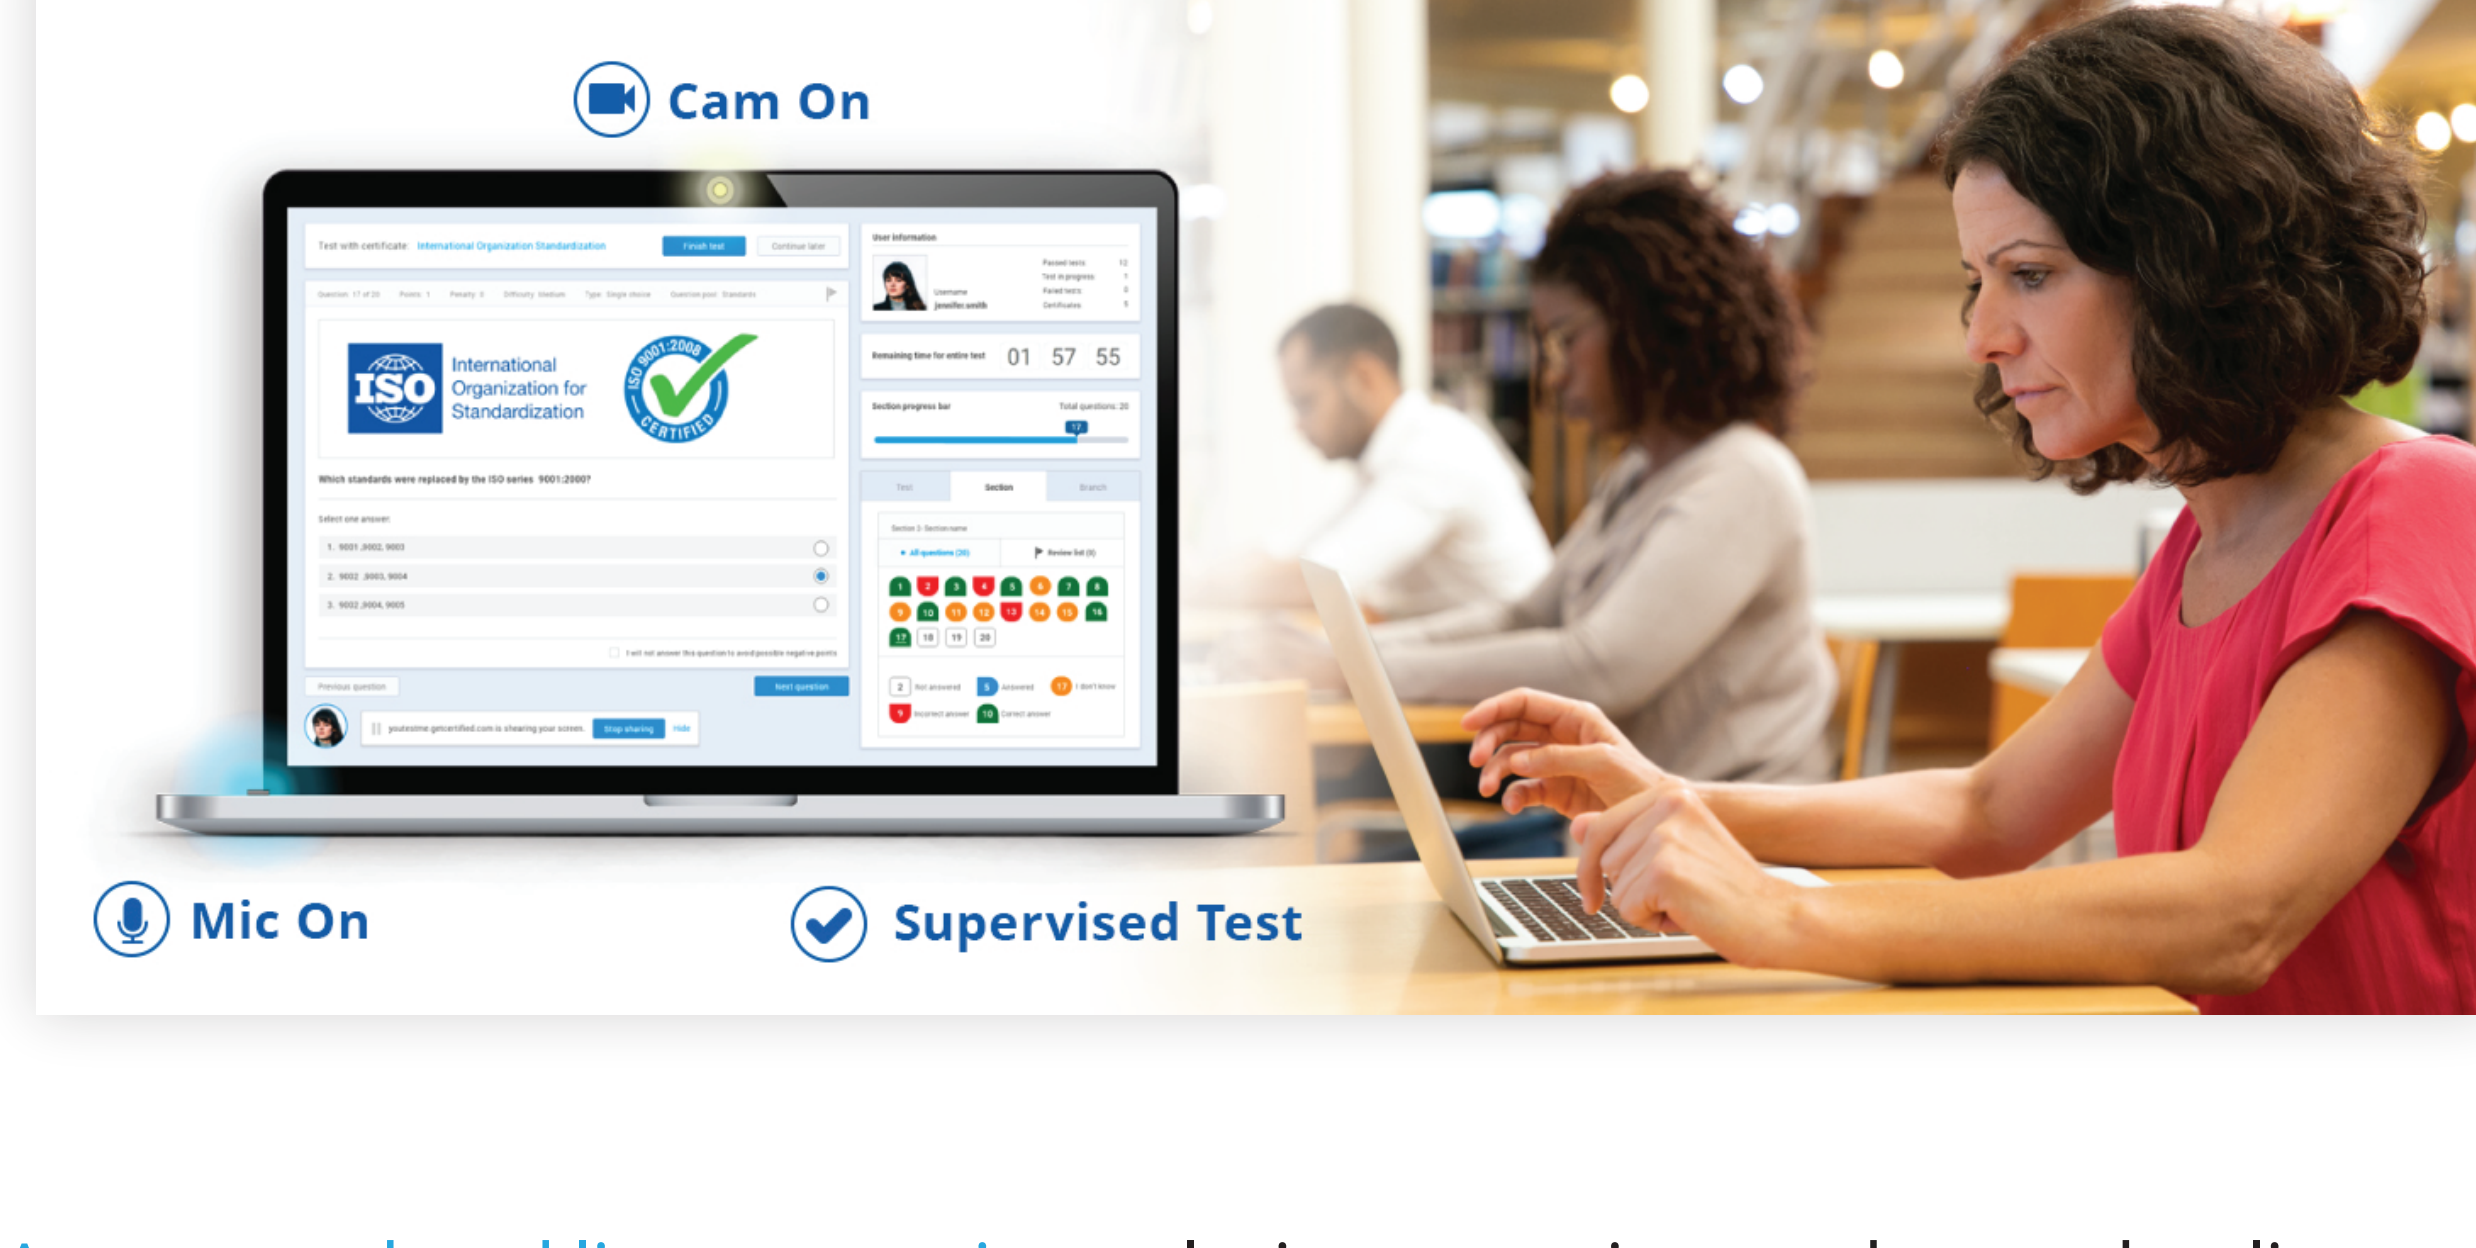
Cam On

Test with certificate: International Organization Standardization Finish test Continue later

Question: 17 of 20 Points: 1 Penalty: 0 Difficulty: Medium Type: Single choice Question pool: Standards

ISO International Organization for Standardization

ISO 9001:2008 CERTIFIED

Which standards were replaced by the ISO series 9001:2000?

Select one answer:

1. 9001 ,9002, 9003

2. 9002 ,9003, 9004

3. 9002 ,9004, 9005

I will not answer this question to avoid possible negative points

Previous question Next question

yourestme.getcertified.com is sharing your screen. Stop sharing Hide

User information

Username jennifer.smith

Passed tests 12
Test in progress 1
Failed tests 0
Certificates 5

Remaining time for entire test 01 57 55

Section progress bar Total questions: 20

17

Test Section Branch

Section 2: Section name

All questions (20) Review list (0)

1 2 3 4 5 6 7 8
9 10 11 12 13 14 15 16
17 18 19 20

2 Not answered 5 Answered 17 I don't know
9 Incorrect answer 10 Correct answer

Mic On

Supervised Test

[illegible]